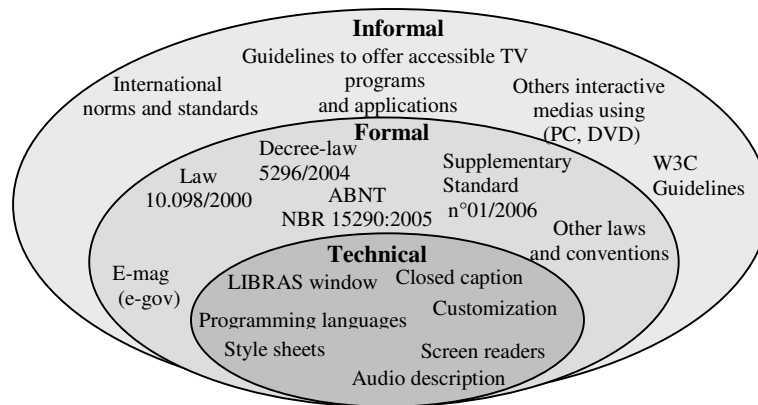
Informal

Guidelines to offer accessible TV programs and applications

International norms and standards

Others interactive medias using (PC, DVD)

W3C Guidelines

Formal

Decree-law 5296/2004

Law 10.098/2000

ABNT NBR 15290:2005

Supplementary Standard n°01/2006

Other laws and conventions

E-mag (e-gov)

Technical

LIBRAS window

Closed caption

Customization

Programming languages

Style sheets

Screen readers

Audio description